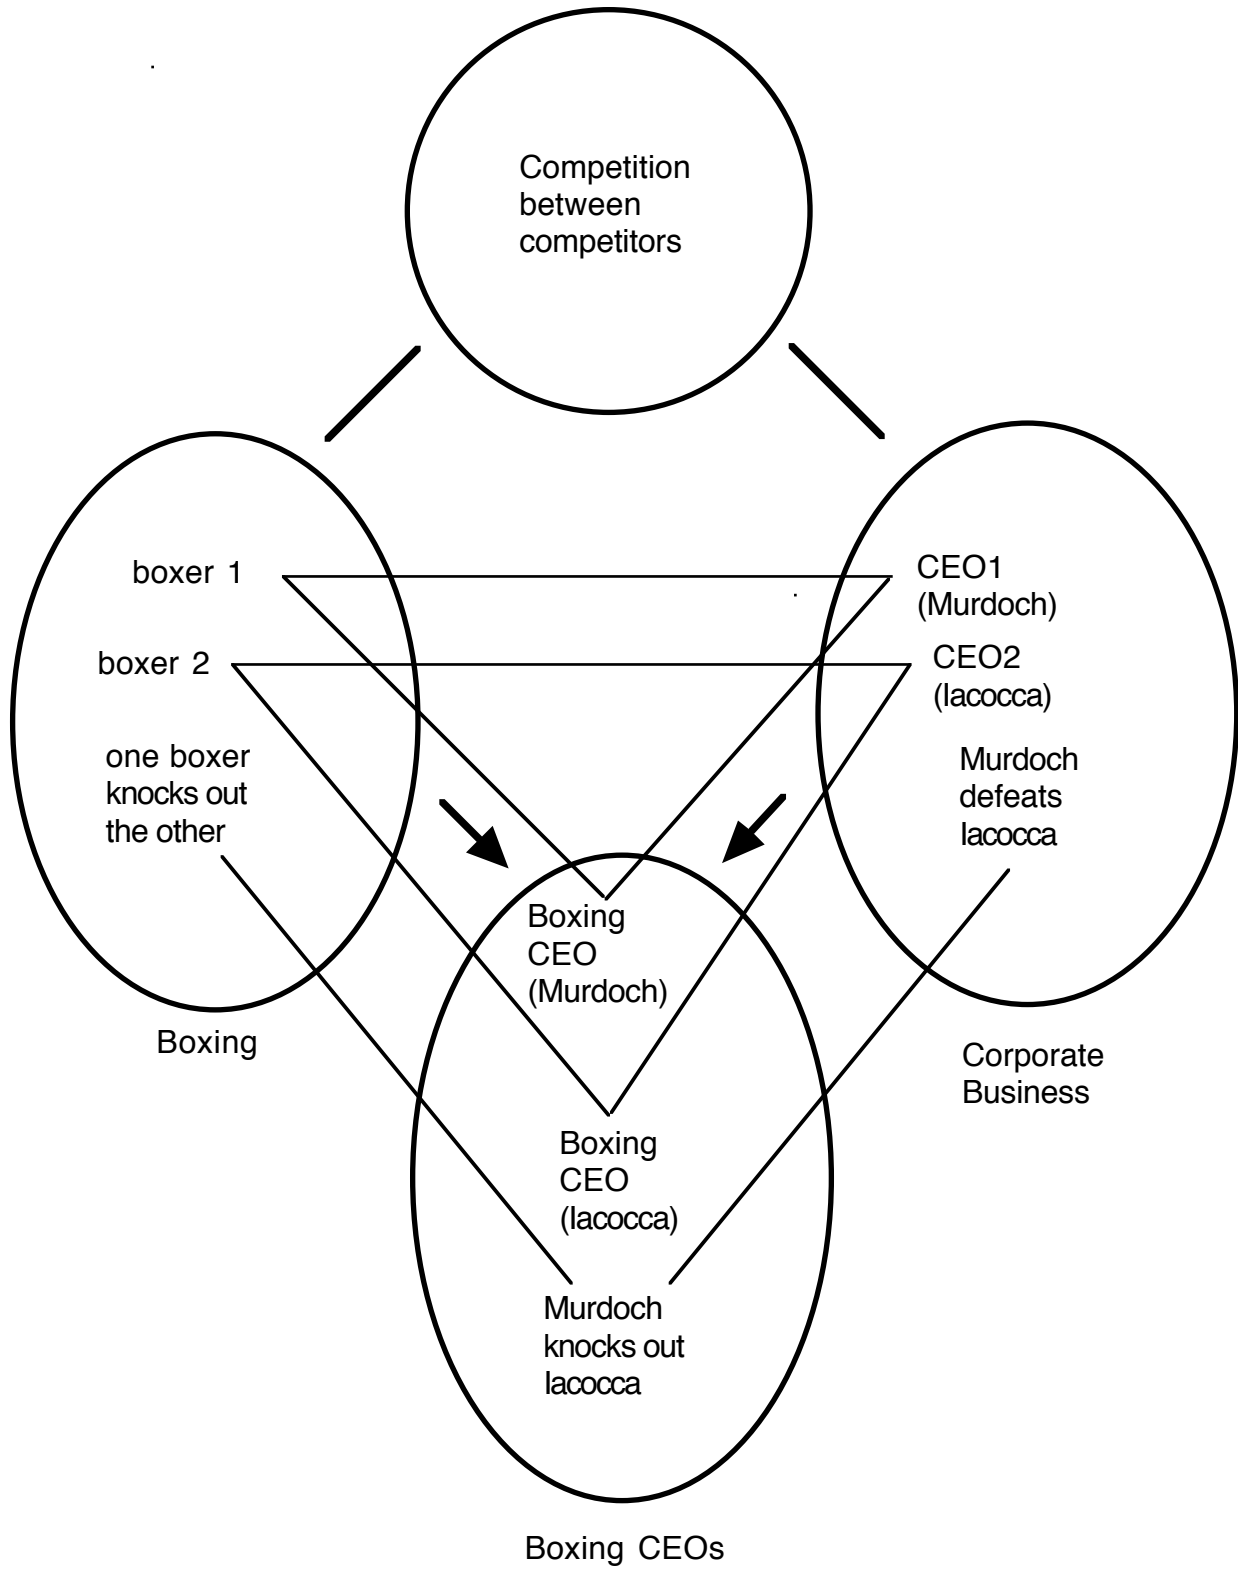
Competition between competitors

boxer 1

boxer 2

one boxer knocks out the other

Boxing

CEO1 (Murdoch)

CEO2 (Iacocca)

Murdoch defeats Iacocca

Corporate Business

Boxing CEO (Murdoch)

Boxing CEO (Iacocca)

Murdoch knocks out Iacocca

Boxing CEOs